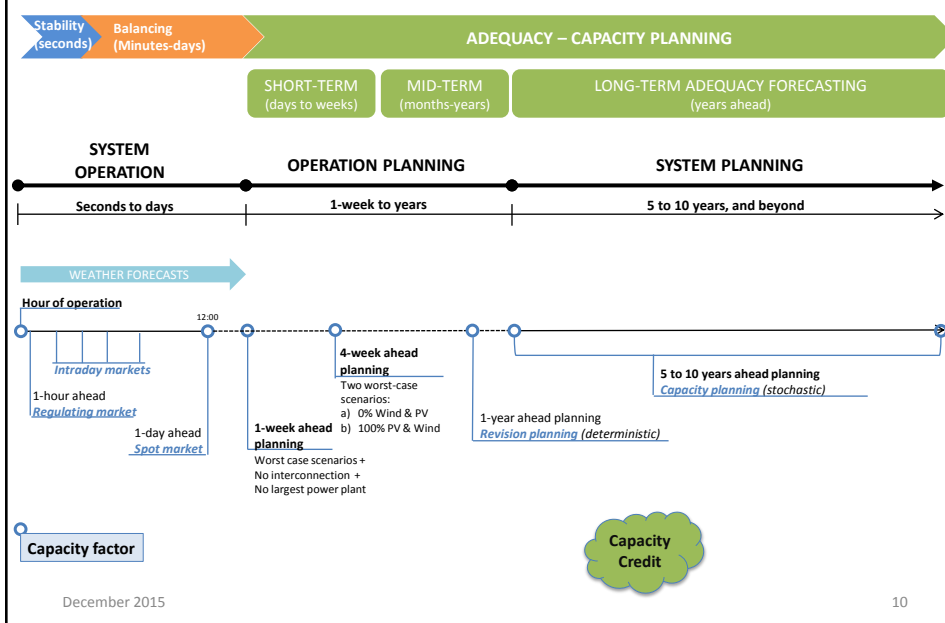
Stability (seconds)
Balancing (Minutes-days)
ADEQUACY – CAPACITY PLANNING
SHORT-TERM (days to weeks)
MID-TERM (months-years)
LONG-TERM ADEQUACY FORECASTING (years ahead)

SYSTEM OPERATION
OPERATION PLANNING
SYSTEM PLANNING

Seconds to days
1-week to years
5 to 10 years, and beyond

WEATHER FORECASTS

Hour of operation
12:00

Intraday markets
1-hour ahead
Regulating market
1-day ahead
Spot market

1-week ahead planning
Worst case scenarios + No interconnection + No largest power plant

4-week ahead planning
Two worst-case scenarios:
a) 0% Wind & PV
b) 100% PV & Wind

1-year ahead planning
Revision planning (deterministic)

5 to 10 years ahead planning
Capacity planning (stochastic)

Capacity factor

Capacity Credit

December 2015
10